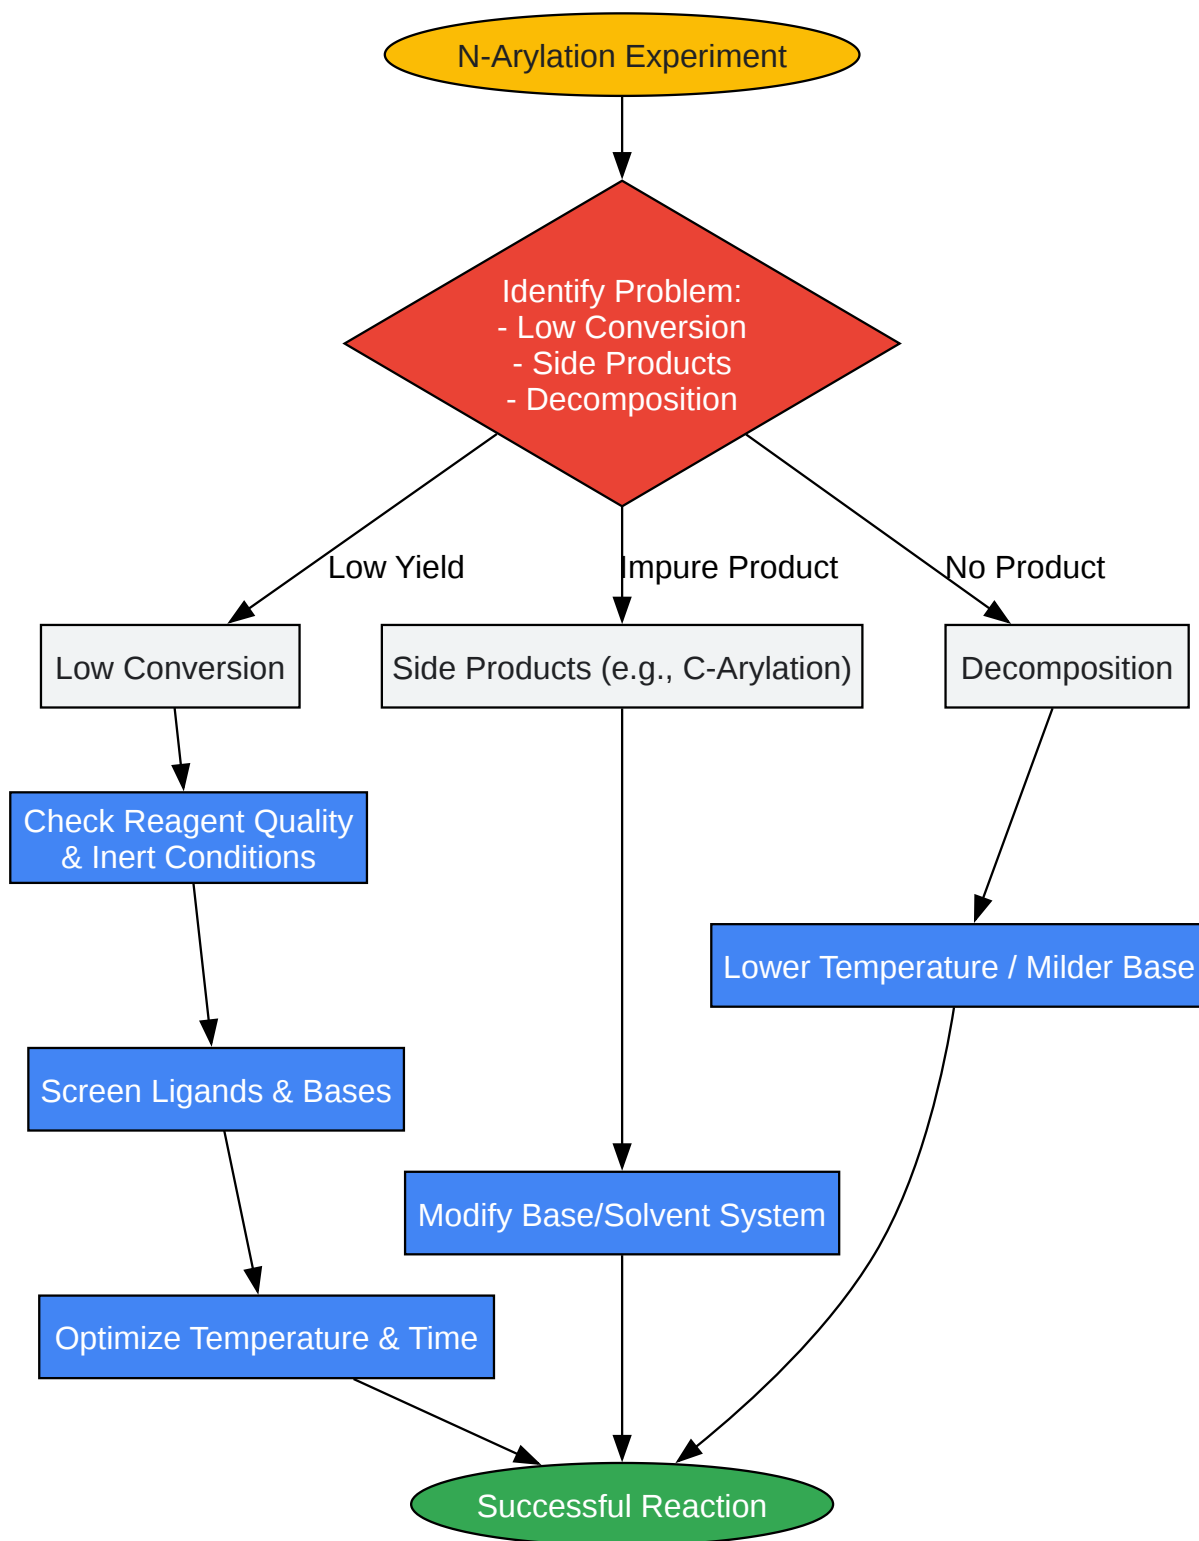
N-Arylation Experiment

Identify Problem:
- Low Conversion
- Side Products
- Decomposition

Low Yield

Impure Product

No Product

Low Conversion

Side Products (e.g., C-Arylation)

Decomposition

Check Reagent Quality & Inert Conditions

Lower Temperature / Milder Base

Screen Ligands & Bases

Modify Base/Solvent System

Optimize Temperature & Time

Successful Reaction